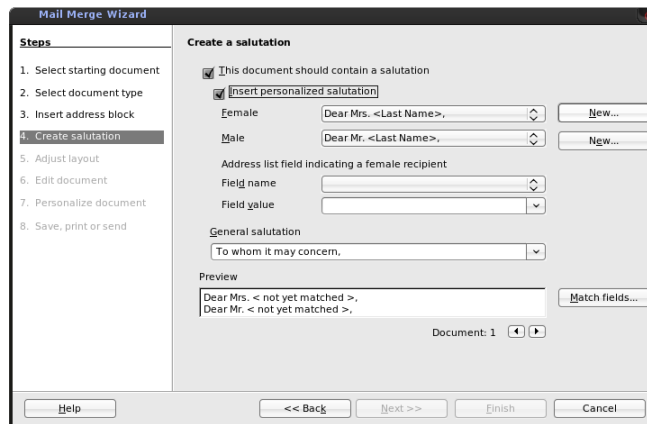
Mail Merge Wizard

Steps

1. Select starting document
2. Select document type
3. Insert address block
4. Create salutation
5. Adjust layout
6. Edit document
7. Personalize document
8. Save, print or send

Create a salutation

This document should contain a salutation

Insert personalized salutation

Female | Dear Mrs. <Last Name>, | New...

Male | Dear Mr. <Last Name>, | New...

Address list field indicating a female recipient

Field name

Field value

General salutation

To whom it may concern,

Preview

Dear Mrs. < not yet matched >,
Dear Mr. < not yet matched >,

Match fields...

Document: 1

Help | << Back | Next >> | Finish | Cancel